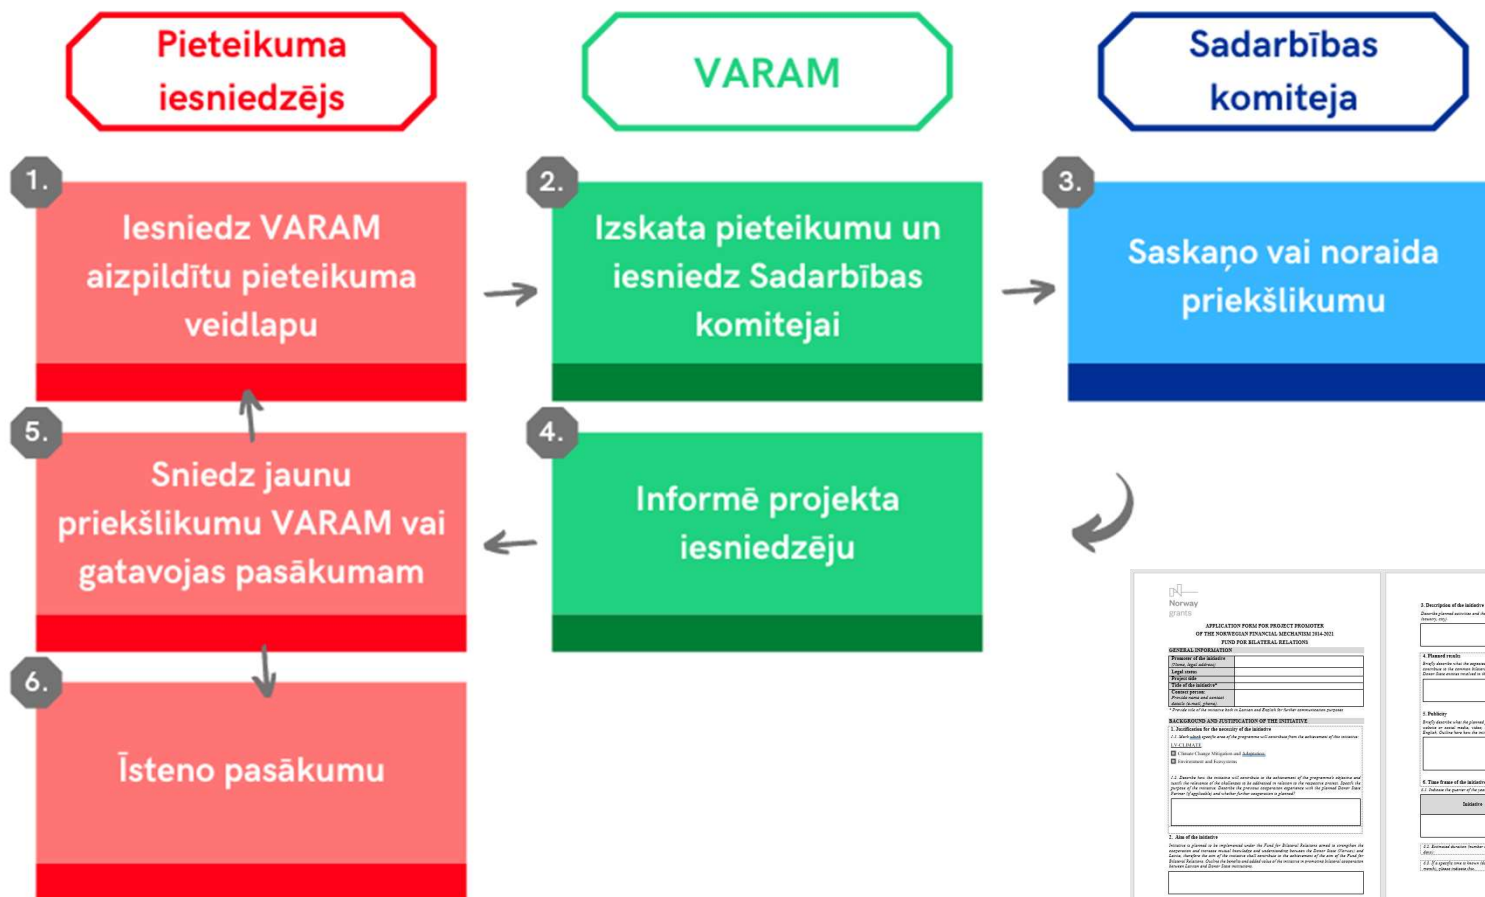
Pieteikuma iesniedzējs

VARAM

Sadarbības komiteja

1.
Iesniedz VARAM aizpildītu pieteikuma veidlapu

2.
Izskata pieteikumu un iesniedz Sadarbības komitejai

3.
Saskaņo vai noraida priekšlikumu

5.
Sniedz jaunu priekšlikumu VARAM vai gatavojas pasākumam

4.
Informē projekta iesniedzēju

6.
Īsteno pasākumu

Norway grants

APPLICATION FORM FOR PROJECT PROMOTER
OF THE NORWEGIAN FINANCIAL MECHANISM 2014-2021
FUND FOR BILATERAL RELATIONS

GENERAL INFORMATION

BACKGROUND AND JUSTIFICATION OF THE INITIATIVE
1. Justification for the necessity of the initiative

LV-CLIMATE
Climate Change Mitigation and Adaptation
Environment and Ecosystems

2. Aim of the initiative

3. Description of the initiative

4. Planned results

5. Publicity

6. Time frame of the initiative

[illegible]